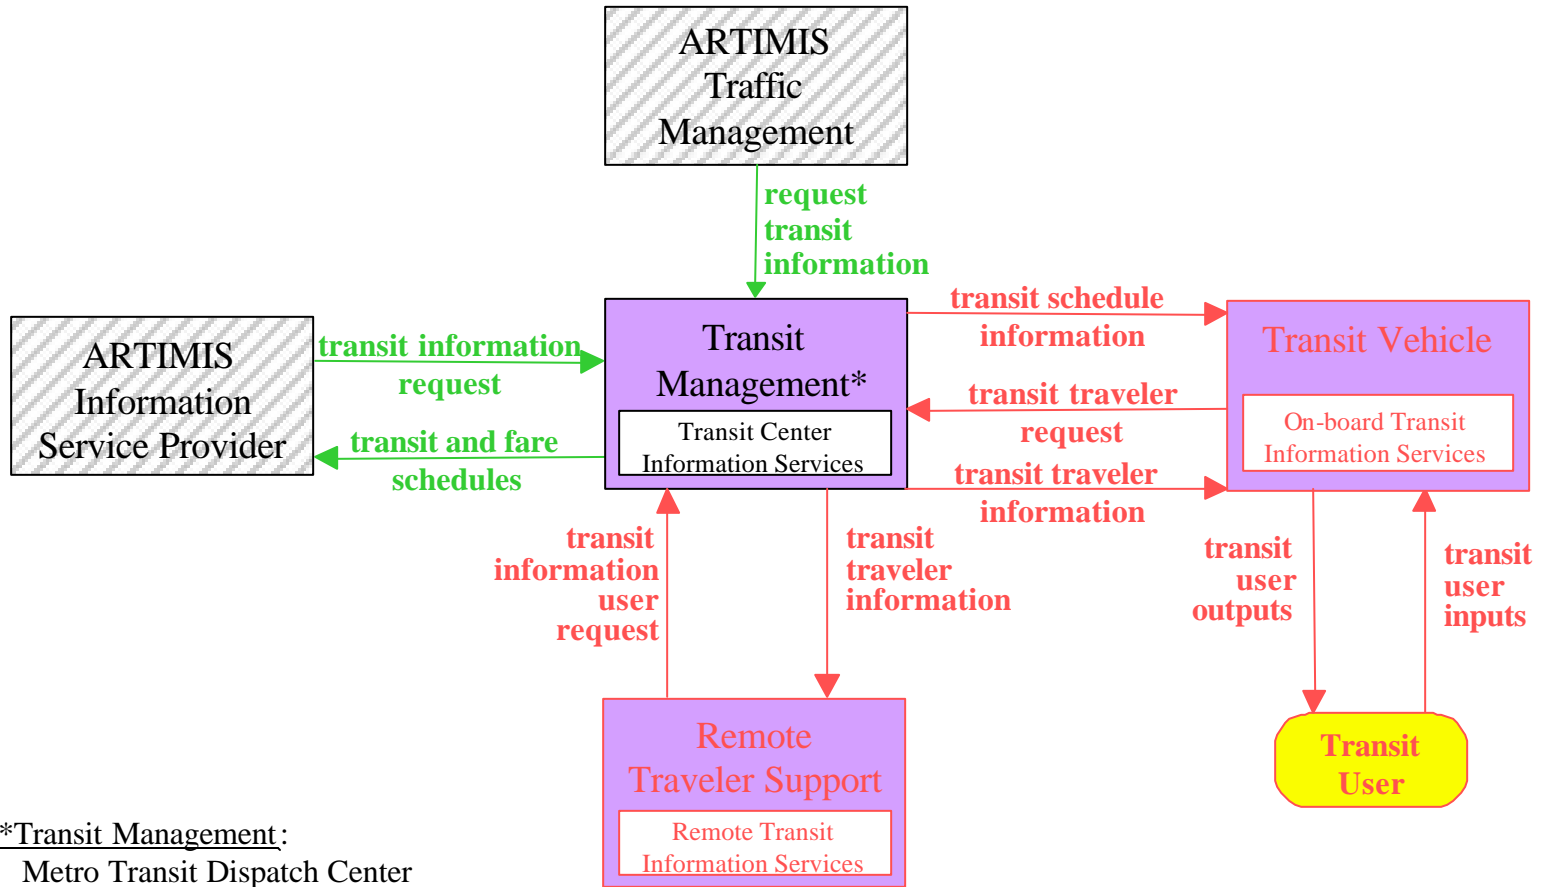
ARTIMIS Traffic Management

request transit information

ARTIMIS Information Service Provider

transit information request

transit and fare schedules

Transit Management*

Transit Center Information Services

transit schedule information

transit traveler request

transit traveler information

Transit Vehicle

On-board Transit Information Services

transit information user request

transit traveler information

transit user outputs

transit user inputs

Remote Traveler Support

Remote Transit Information Services

Transit User

*Transit Management:
Metro Transit Dispatch Center